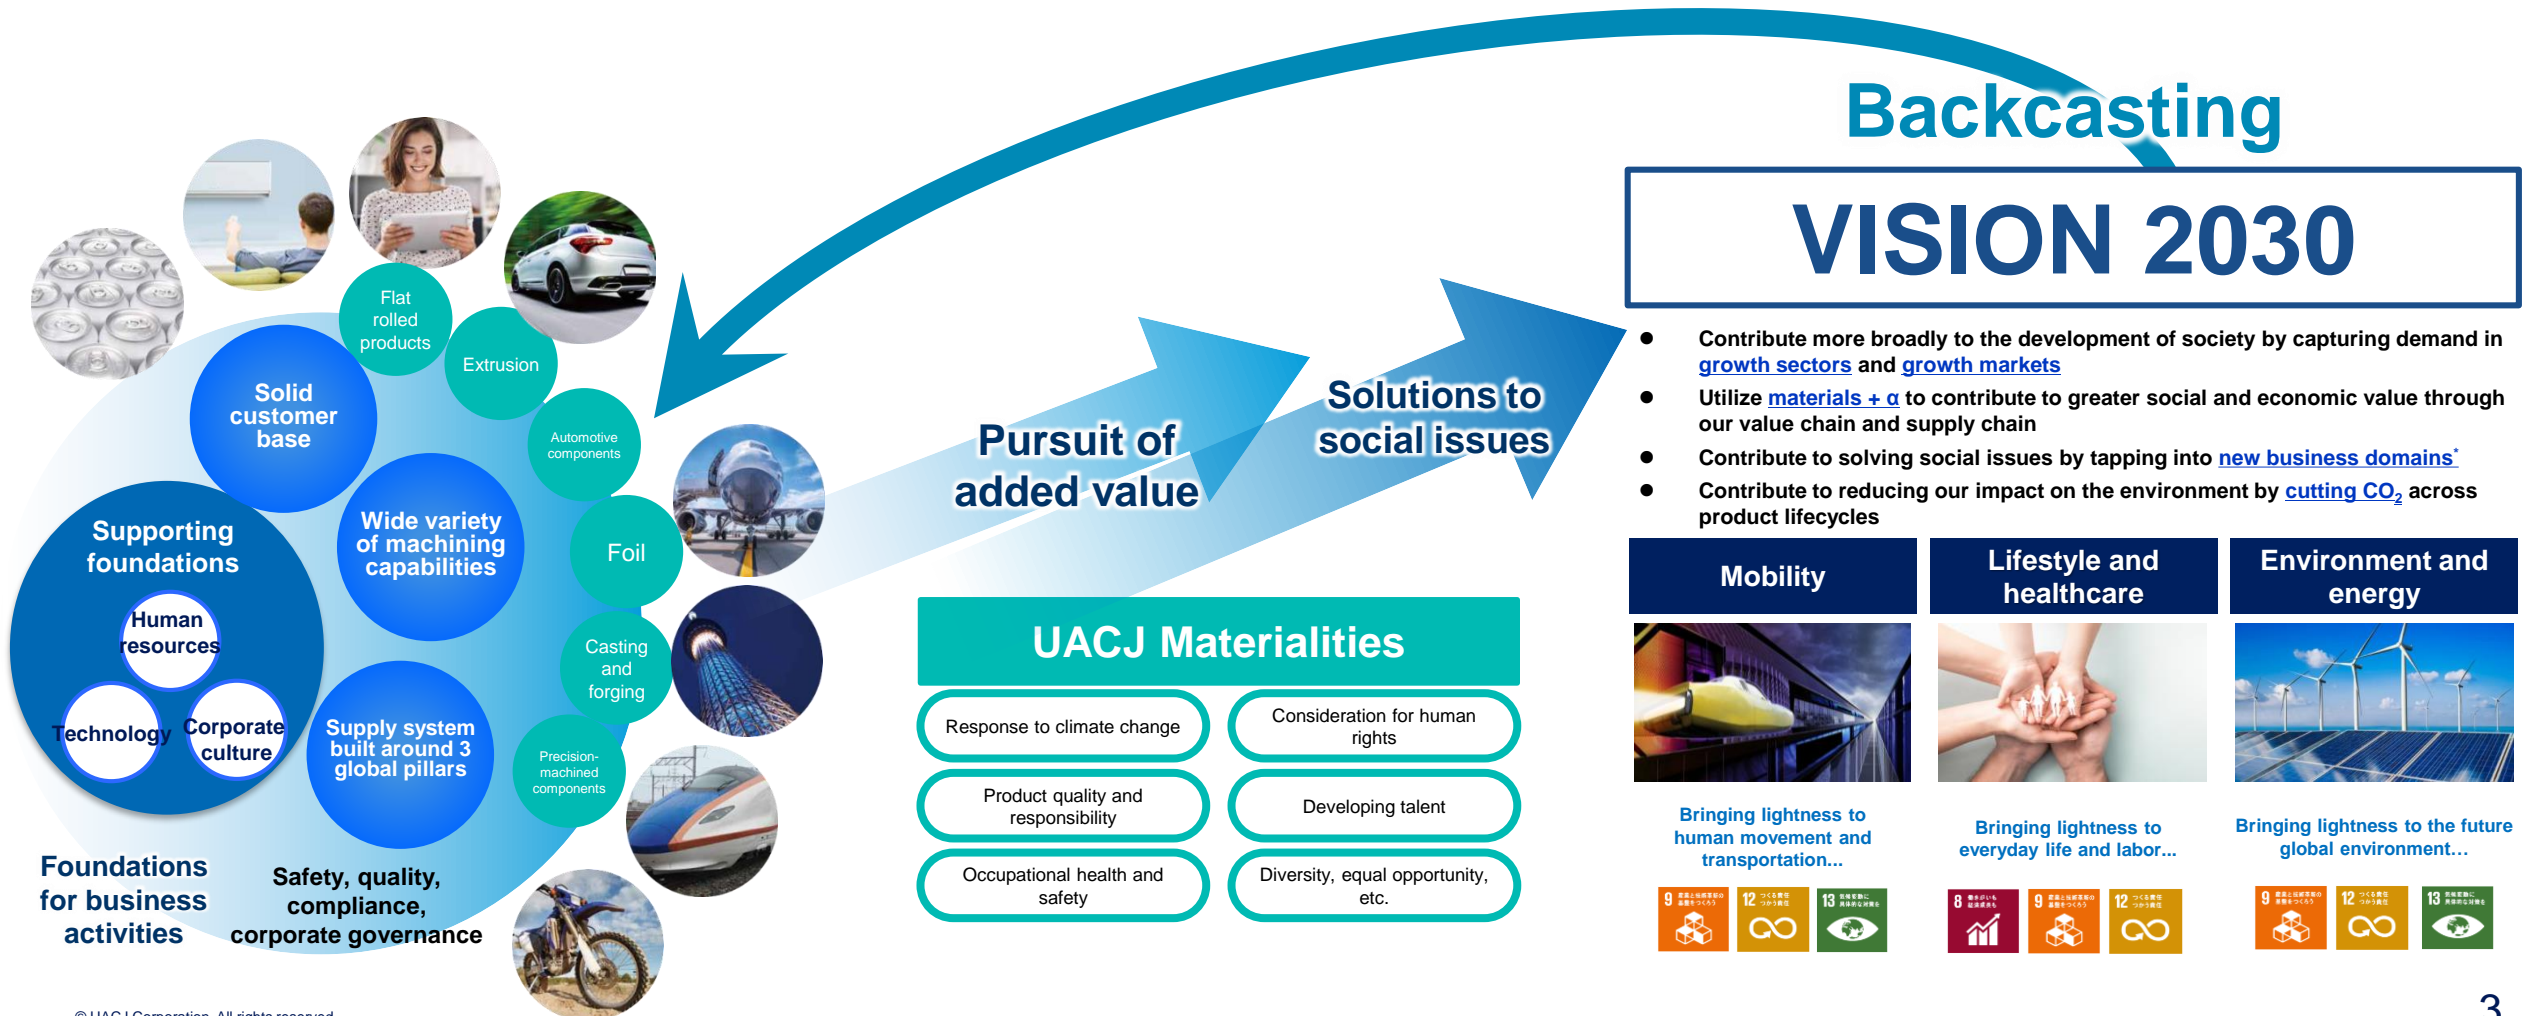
Backcasting

VISION 2030

- Contribute more broadly to the development of society by capturing demand in growth sectors and growth markets
- Utilize materials + α to contribute to greater social and economic value through our value chain and supply chain
- Contribute to solving social issues by tapping into new business domains*
- Contribute to reducing our impact on the environment by cutting $CO_2$ across product lifecycles

| Mobility | Lifestyle and healthcare | Environment and energy |
|---|---|---|
| Bringing lightness to human movement and transportation... | Bringing lightness to everyday life and labor... | Bringing lightness to the future global environment... |

Flat rolled products

Extrusion

Automotive components

Foil

Casting and forging

Precision-machined components

Solid customer base

Wide variety of machining capabilities

Supply system built around 3 global pillars

Supporting foundations

Human resources

Technology

Corporate culture

Foundations for business activities

Safety, quality, compliance, corporate governance

Pursuit of added value

Solutions to social issues

UACJ Materialities

| Response to climate change | Consideration for human rights |
|---|---|
| Product quality and responsibility | Developing talent |
| Occupational health and safety | Diversity, equal opportunity, etc. |

9 12 13 8 9 12 9 12 13

© UACJ Corporation. All rights reserved.

3